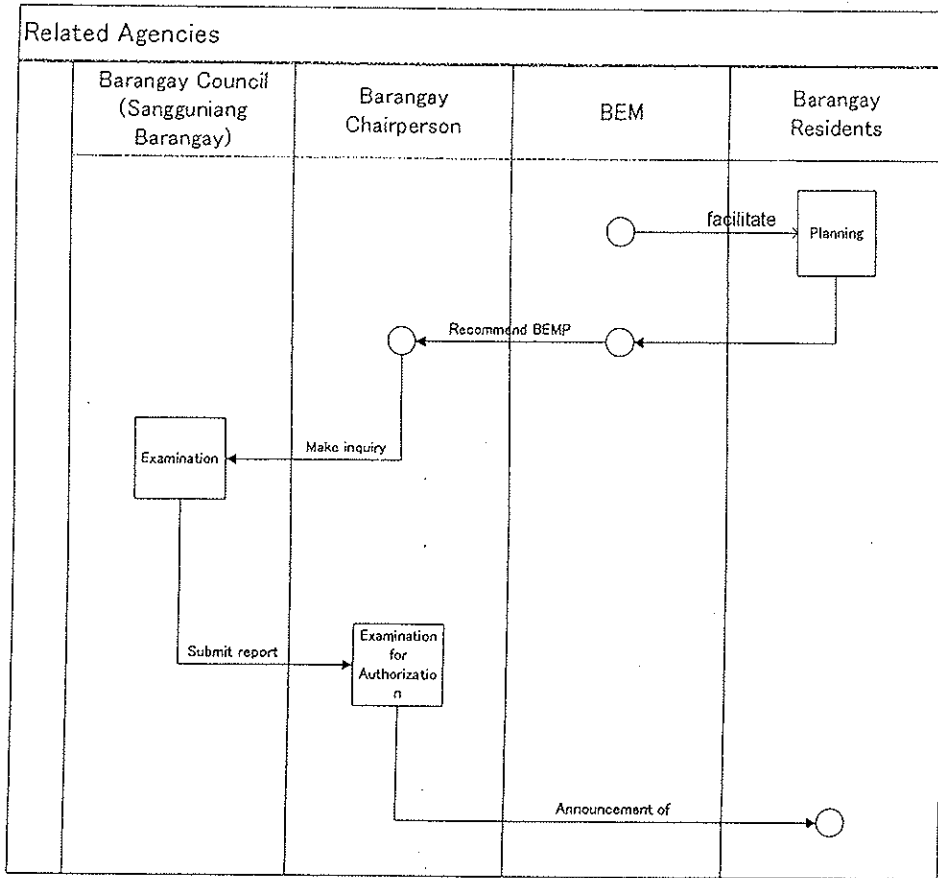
Related Agencies

| Barangay Council (Sangguniang Barangay) | Barangay Chairperson | BEM | Barangay Residents |
|---|---|---|---|

facilitate

Planning

Recommend BEMP

Make inquiry

Examination

Submit report

Examination for Authorizatio n

Announcement of